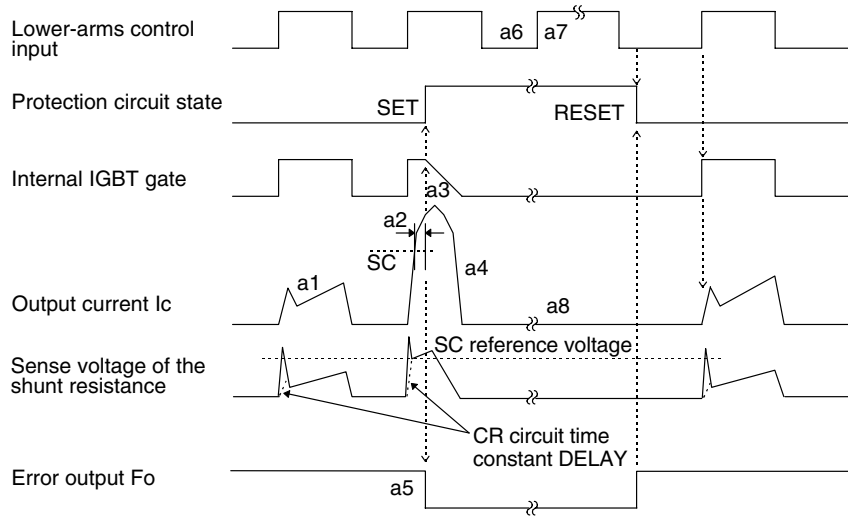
Lower-arms control input

a6 a7

Protection circuit state

SET

RESET

Internal IGBT gate

a3

a2

SC

a4

Output current Ic

a1

a8

Sense voltage of the shunt resistance

SC reference voltage

CR circuit time constant DELAY

Error output Fo

a5